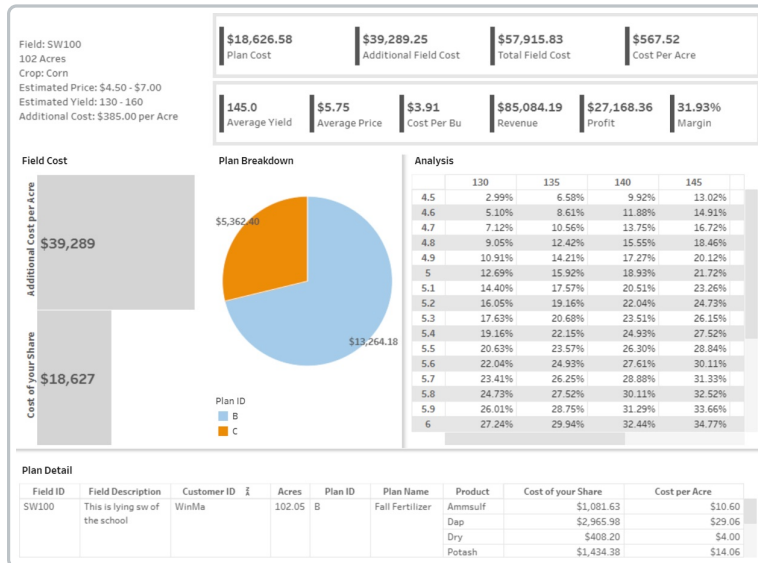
Field: SW100
102 Acres
Crop: Corn
Estimated Price: $4.50 - $7.00
Estimated Yield: 130 - 160
Additional Cost: $385.00 per Acre

$18,626.58
Plan Cost

$39,289.25
Additional Field Cost

$57,915.83
Total Field Cost

$567.52
Cost Per Acre

145.0
Average Yield

$5.75
Average Price

$3.91
Cost Per Bu

$85,084.19
Revenue

$27,168.36
Profit

31.93%
Margin

Field Cost

Additional Cost per Acre
$39,289

Cost of your Share
$18,627

Plan Breakdown

$5,362.40
$13,264.18

Plan ID
B
C

Analysis

| | 130 | 135 | 140 | 145 |
|---|---|---|---|---|
| 4.5 | 2.99% | 6.58% | 9.92% | 13.02% |
| 4.6 | 5.10% | 8.61% | 11.88% | 14.91% |
| 4.7 | 7.12% | 10.56% | 13.75% | 16.72% |
| 4.8 | 9.05% | 12.42% | 15.55% | 18.46% |
| 4.9 | 10.91% | 14.21% | 17.27% | 20.12% |
| 5 | 12.69% | 15.92% | 18.93% | 21.72% |
| 5.1 | 14.40% | 17.57% | 20.51% | 23.26% |
| 5.2 | 16.05% | 19.16% | 22.04% | 24.73% |
| 5.3 | 17.63% | 20.68% | 23.51% | 26.15% |
| 5.4 | 19.16% | 22.15% | 24.93% | 27.52% |
| 5.5 | 20.63% | 23.57% | 26.30% | 28.84% |
| 5.6 | 22.04% | 24.93% | 27.61% | 30.11% |
| 5.7 | 23.41% | 26.25% | 28.88% | 31.33% |
| 5.8 | 24.73% | 27.52% | 30.11% | 32.52% |
| 5.9 | 26.01% | 28.75% | 31.29% | 33.66% |
| 6 | 27.24% | 29.94% | 32.44% | 34.77% |

Plan Detail

| Field ID | Field Description | Customer ID | Acres | Plan ID | Plan Name | Product | Cost of your Share | Cost per Acre |
|---|---|---|---|---|---|---|---|---|
| SW100 | This is lying sw of the school | WinMa | 102.05 | B | Fall Fertilizer | Ammsulf | $1,081.63 | $10.60 |
| | | | | | | Dap | $2,965.98 | $29.06 |
| | | | | | | Dry | $408.20 | $4.00 |
| | | | | | | Potash | $1,434.38 | $14.06 |